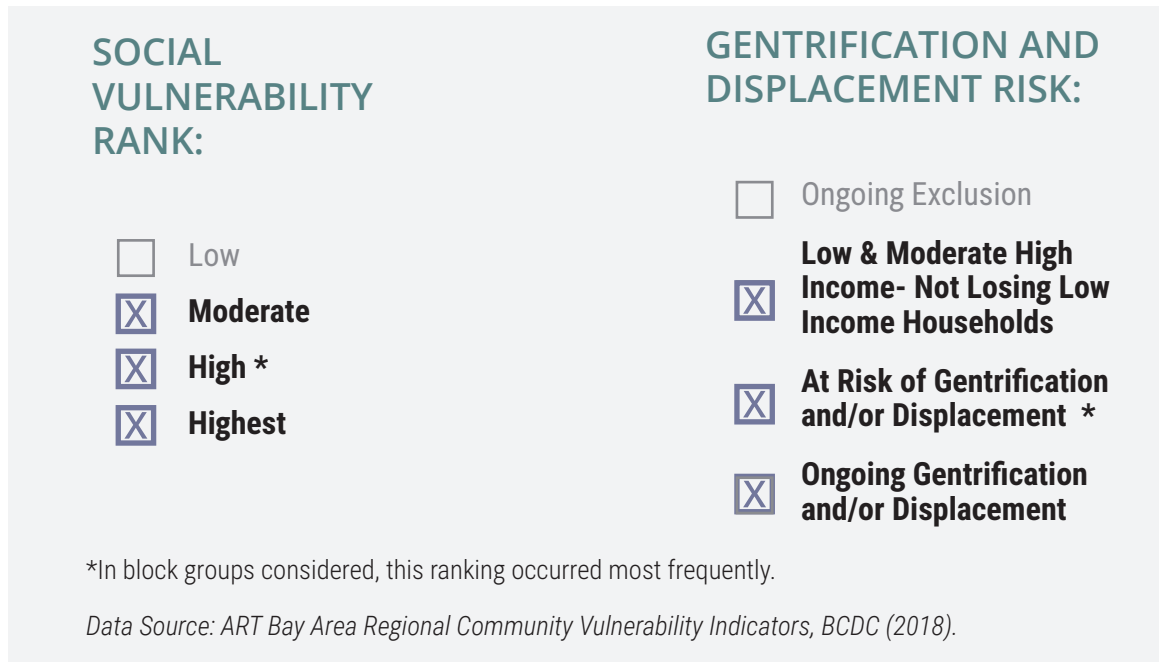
SOCIAL VULNERABILITY RANK:

☐ Low
☒ Moderate
☒ High *
☒ Highest

GENTRIFICATION AND DISPLACEMENT RISK:

☐ Ongoing Exclusion
☒ Low & Moderate High Income- Not Losing Low Income Households
☒ At Risk of Gentrification and/or Displacement *
☒ Ongoing Gentrification and/or Displacement

*In block groups considered, this ranking occurred most frequently.

Data Source: ART Bay Area Regional Community Vulnerability Indicators, BCDC (2018).